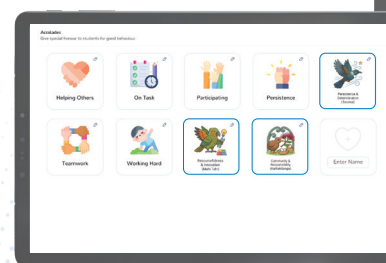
Accolades
Give special honour to students for good behaviour.

Helping Others

On Task

Participating

Persistence

Perseverance & Determination (Toroa)

Teamwork

Working Hard

Resourcefulness & Innovation (Kākā Taiko)

Community & Responsibility (Kaitiakitanga)

Enter Name